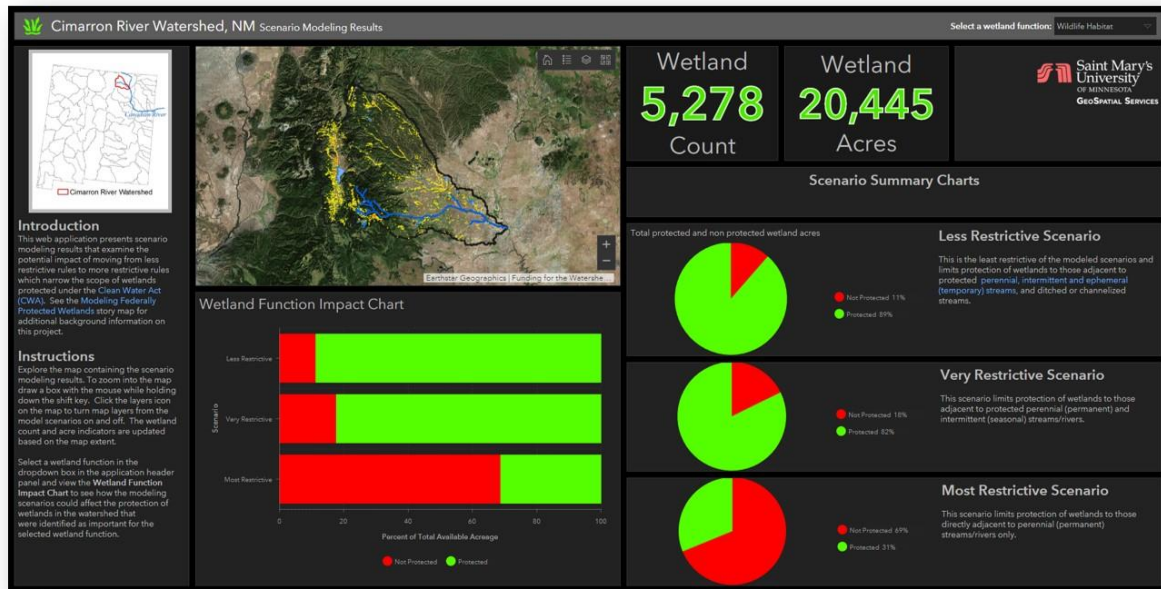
Cimarron River Watershed, NM Scenario Modeling Results

Select a wetland function: Wildlife Habitat

Cimarron River

Cimarron River Watershed

Introduction
This web application presents scenario modeling results that examine the potential impact of moving from less restrictive rules to more restrictive rules which narrow the scope of wetlands protected under the Clean Water Act (CWA). See the Modeling Federally Protected Wetlands story map for additional background information on this project.

Instructions
Explore the map containing the scenario modeling results. To zoom into the map draw a box with the mouse while holding down the shift key. Click the layers icon on the map to turn map layers from the model scenarios on and off. The wetland count and acre indicators are updated based on the map extent.

Select a wetland function in the dropdown box in the application header panel and view the Wetland Function Impact Chart to see how the modeling scenarios could affect the protection of wetlands in the watershed that were identified as important for the selected wetland function.

Earthstar Geographics | Funding for the Watershe

Wetland Function Impact Chart

Less Restrictive
Very Restrictive
Most Restrictive
Scenario
0 20 40 60 80 100
Percent of Total Available Acreage
Not Protected Protected

Wetland
5,278
Count

Wetland
20,445
Acres

Saint Mary's University OF MINNESOTA
GeoSpatial Services

Scenario Summary Charts

Total protected and non protected wetland acres

Not Protected 11%
Protected 89%

Less Restrictive Scenario
This is the least restrictive of the modeled scenarios and limits protection of wetlands to those adjacent to protected perennial, intermittent and ephemeral (temporary) streams, and ditched or channelized streams.

Not Protected 18%
Protected 82%

Very Restrictive Scenario
This scenario limits protection of wetlands to those adjacent to protected perennial (permanent) and intermittent (seasonal) streams/rivers.

Not Protected 69%
Protected 31%

Most Restrictive Scenario
This scenario limits protection of wetlands to those directly adjacent to perennial (permanent) streams/rivers only.